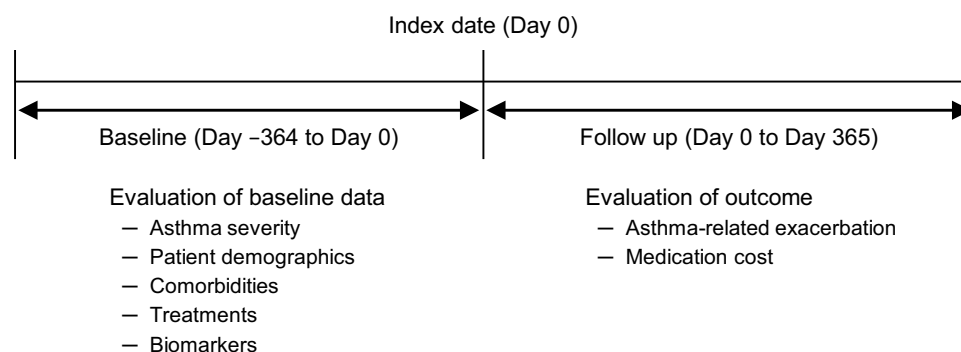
Index date (Day 0)

Baseline (Day −364 to Day 0)

Follow up (Day 0 to Day 365)

Evaluation of baseline data
— Asthma severity
— Patient demographics
— Comorbidities
— Treatments
— Biomarkers

Evaluation of outcome
— Asthma-related exacerbation
— Medication cost